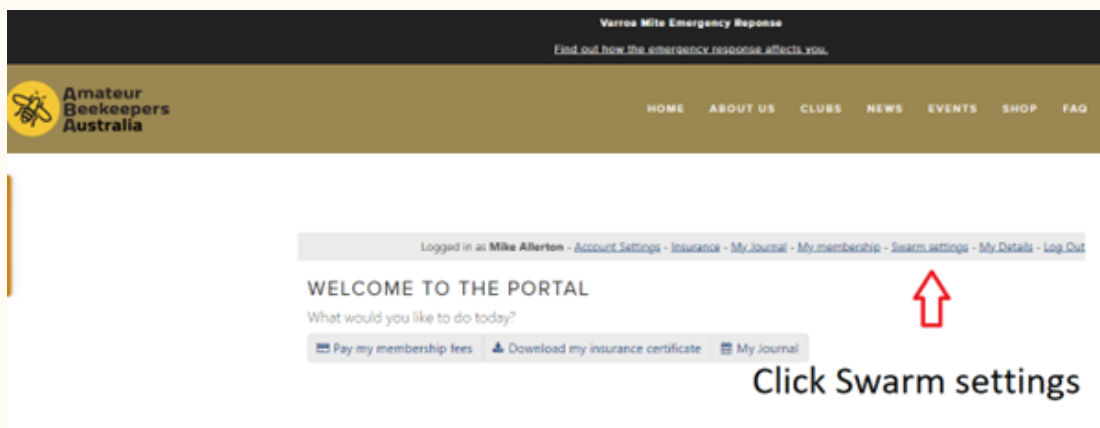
Varroa Mite Emergency Reponse

Find out how the emergency response affects you.

Amateur Beekeepers Australia

HOME ABOUT US CLUBS NEWS EVENTS SHOP FAQ

Logged in as Mike Allerton - Account Settings - Insurance - My Journal - My membership - Swarm settings - My Details - Log Out

WELCOME TO THE PORTAL

What would you like to do today?

Pay my membership fees | Download my insurance certificate | My Journal

Click Swarm settings